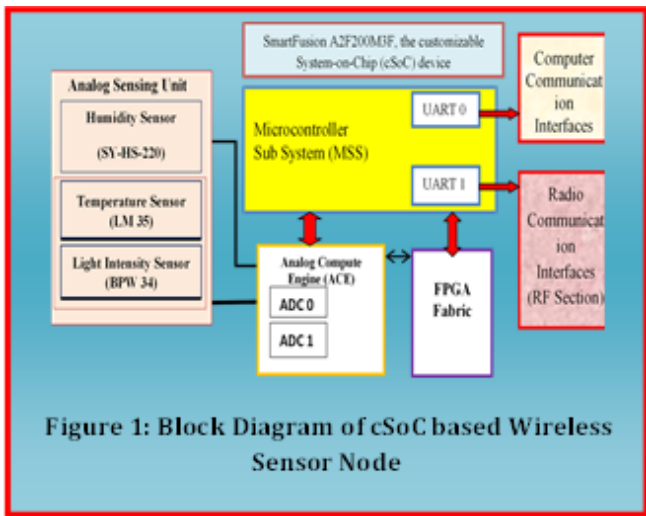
SmartFusion A2F200M3F, the customizable System-on-Chip (cSoC) device

Analog Sensing Unit

Humidity Sensor

(SY-HS-220)

Temperature Sensor (LM 35)

Light Intensity Sensor (BPW 34)

Microcontroller Sub System (MSS)

UART 0

UART 1

Computer Communication Interfaces

Radio Communication Interfaces (RF Section)

Analog Compute Engine (ACE)

ADC 0

ADC 1

FPGA Fabric

Figure 1: Block Diagram of cSoC based Wireless Sensor Node